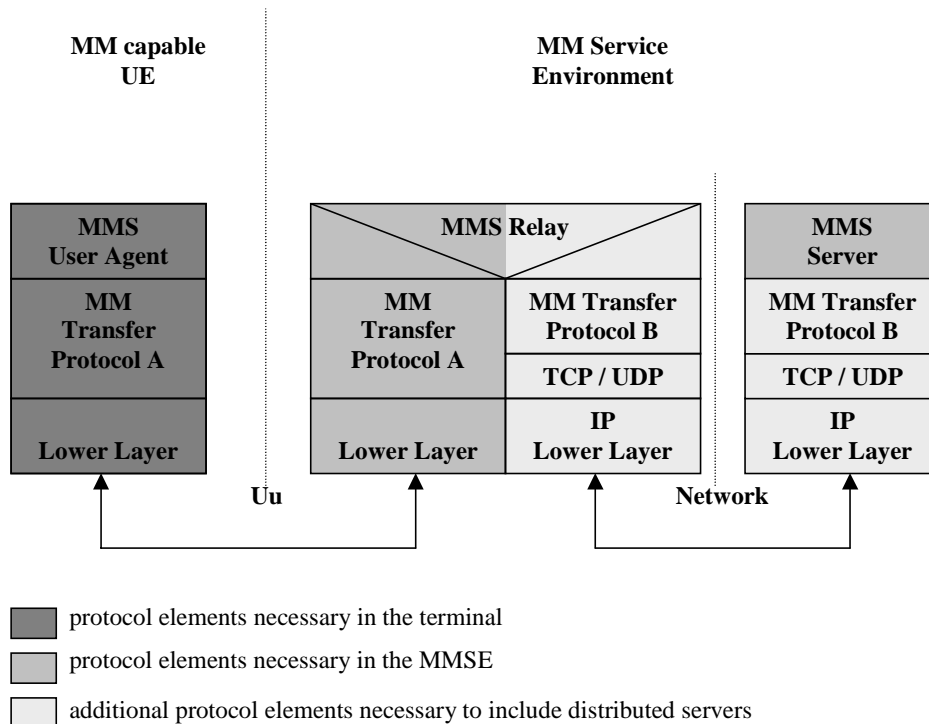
MM capable UE

MM Service Environment

MMS User Agent

MM Transfer Protocol A

Lower Layer

MMS Relay

MM Transfer Protocol A

Lower Layer

MM Transfer Protocol B

TCP / UDP

IP Lower Layer

MMS Server

MM Transfer Protocol B

TCP / UDP

IP Lower Layer

Uu

Network

protocol elements necessary in the terminal

protocol elements necessary in the MMSE

additional protocol elements necessary to include distributed servers